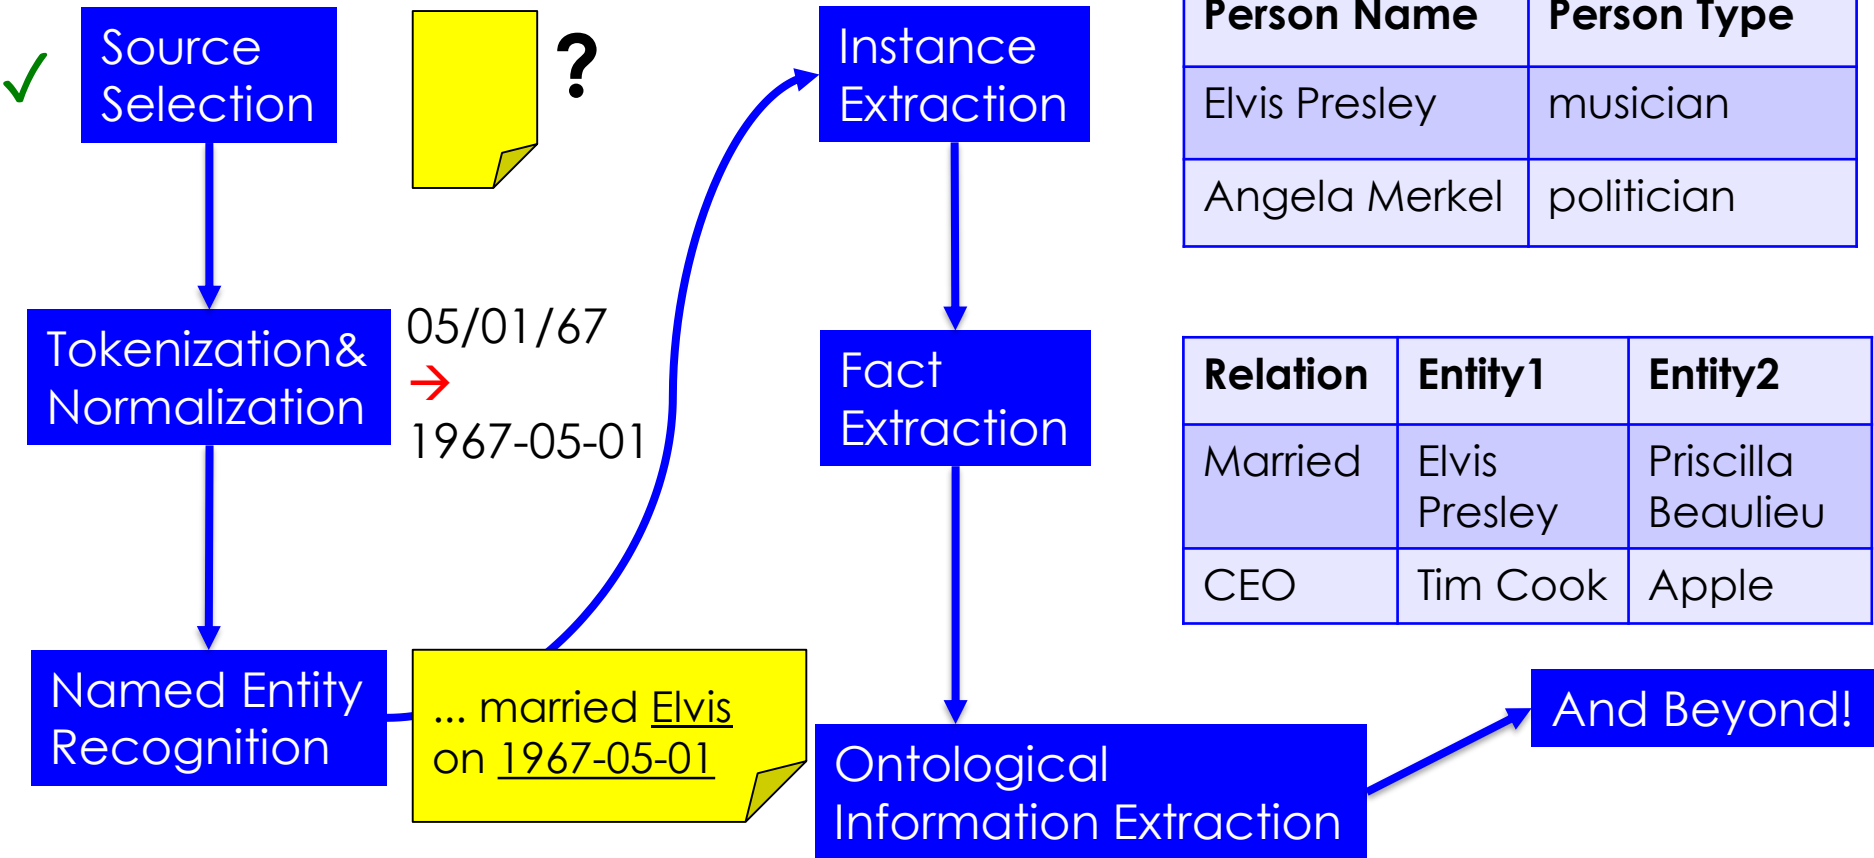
✓ Source Selection

?

Tokenization& Normalization

05/01/67
→
1967-05-01

Named Entity Recognition

... married Elvis on 1967-05-01

Instance Extraction

Fact Extraction

Ontological Information Extraction

| Person Name | Person Type |
|---|---|
| Elvis Presley | musician |
| Angela Merkel | politician |

| Relation | Entity1 | Entity2 |
|---|---|---|
| Married | Elvis Presley | Priscilla Beaulieu |
| CEO | Tim Cook | Apple |

And Beyond!